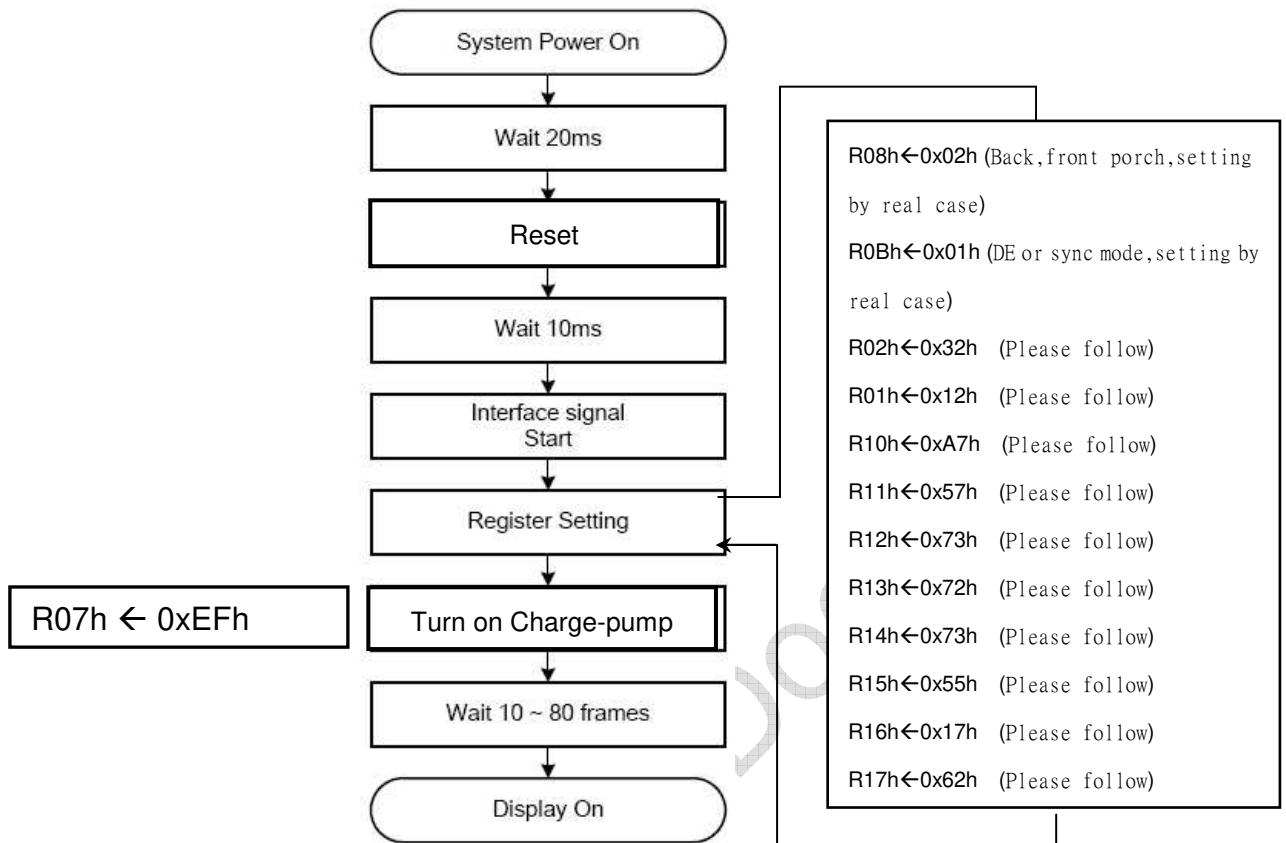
System Power On

Wait 20ms

Reset

Wait 10ms

Interface signal Start

Register Setting

R07h ← 0xEFh

Turn on Charge-pump

Wait 10 ~ 80 frames

Display On

R08h←0x02h (Back,front porch,setting by real case)
R0Bh←0x01h (DE or sync mode,setting by real case)
R02h←0x32h (Please follow)
R01h←0x12h (Please follow)
R10h←0xA7h (Please follow)
R11h←0x57h (Please follow)
R12h←0x73h (Please follow)
R13h←0x72h (Please follow)
R14h←0x73h (Please follow)
R15h←0x55h (Please follow)
R16h←0x17h (Please follow)
R17h←0x62h (Please follow)